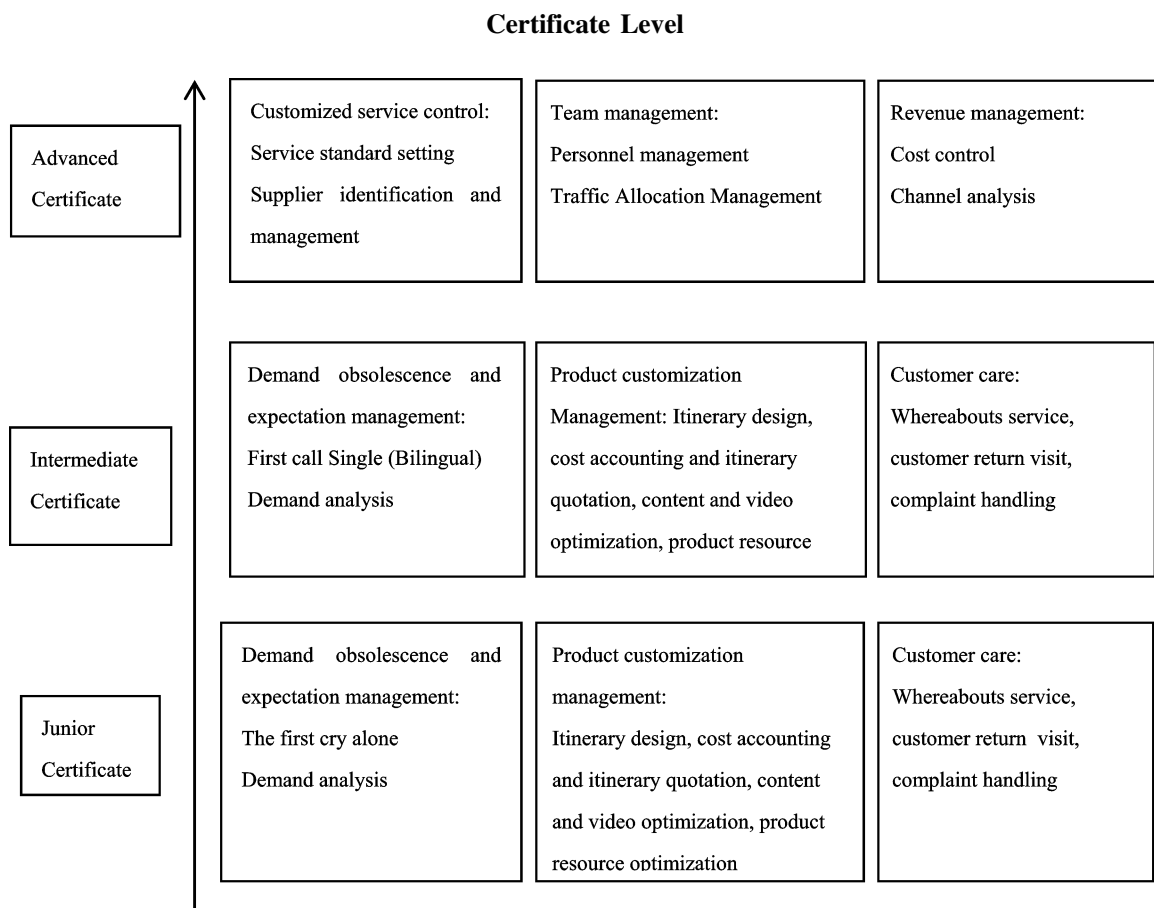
Certificate Level

Advanced Certificate

Customized service control:
Service standard setting
Supplier identification and management

Team management:
Personnel management
Traffic Allocation Management

Revenue management:
Cost control
Channel analysis

Intermediate Certificate

Demand obsolescence and expectation management:
First call Single (Bilingual)
Demand analysis

Product customization Management: Itinerary design, cost accounting and itinerary quotation, content and video optimization, product resource

Customer care:
Whereabouts service, customer return visit, complaint handling

Junior Certificate

Demand obsolescence and expectation management:
The first cry alone
Demand analysis

Product customization management:
Itinerary design, cost accounting and itinerary quotation, content and video optimization, product resource optimization

Customer care:
Whereabouts service, customer return visit, complaint handling